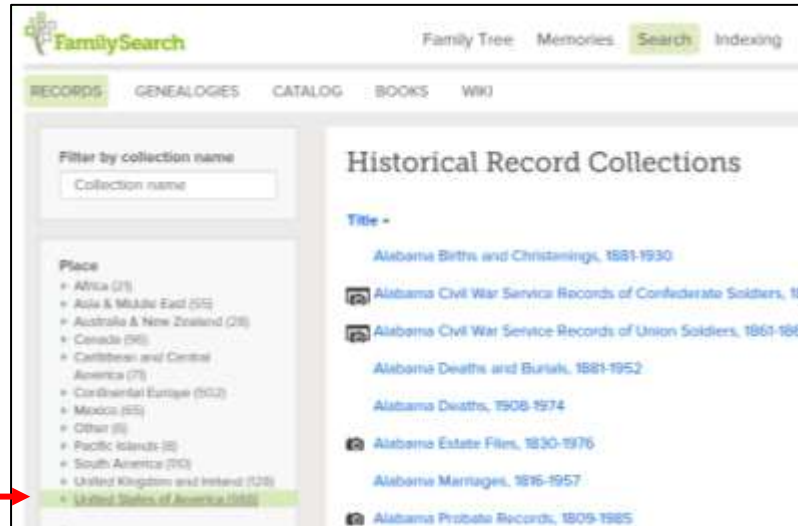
FamilySearch

Family Tree Memories Search Indexing

RECORDS GENEALOGIES CATALOG BOOKS WIKI

Filter by collection name

Collection name

Place

+ Africa (21)
+ Asia & Middle East (55)
+ Australia & New Zealand (28)
+ Canada (96)
+ Caribbean and Central America (71)
+ Continental Europe (502)
+ Mexico (65)
+ Other (6)
+ Pacific Islands (8)
+ South America (110)
+ United Kingdom and Ireland (128)
+ United States of America ([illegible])

Historical Record Collections

Title

Alabama Births and Christenings, 1881-1930

Alabama Civil War Service Records of Confederate Soldiers, 1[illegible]

Alabama Civil War Service Records of Union Soldiers, 1861-186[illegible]

Alabama Deaths and Burials, 1881-1952

Alabama Deaths, 1908-1974

Alabama Estate Files, 1830-1976

Alabama Marriages, 1816-1957

Alabama Probate Records, 1809-1985